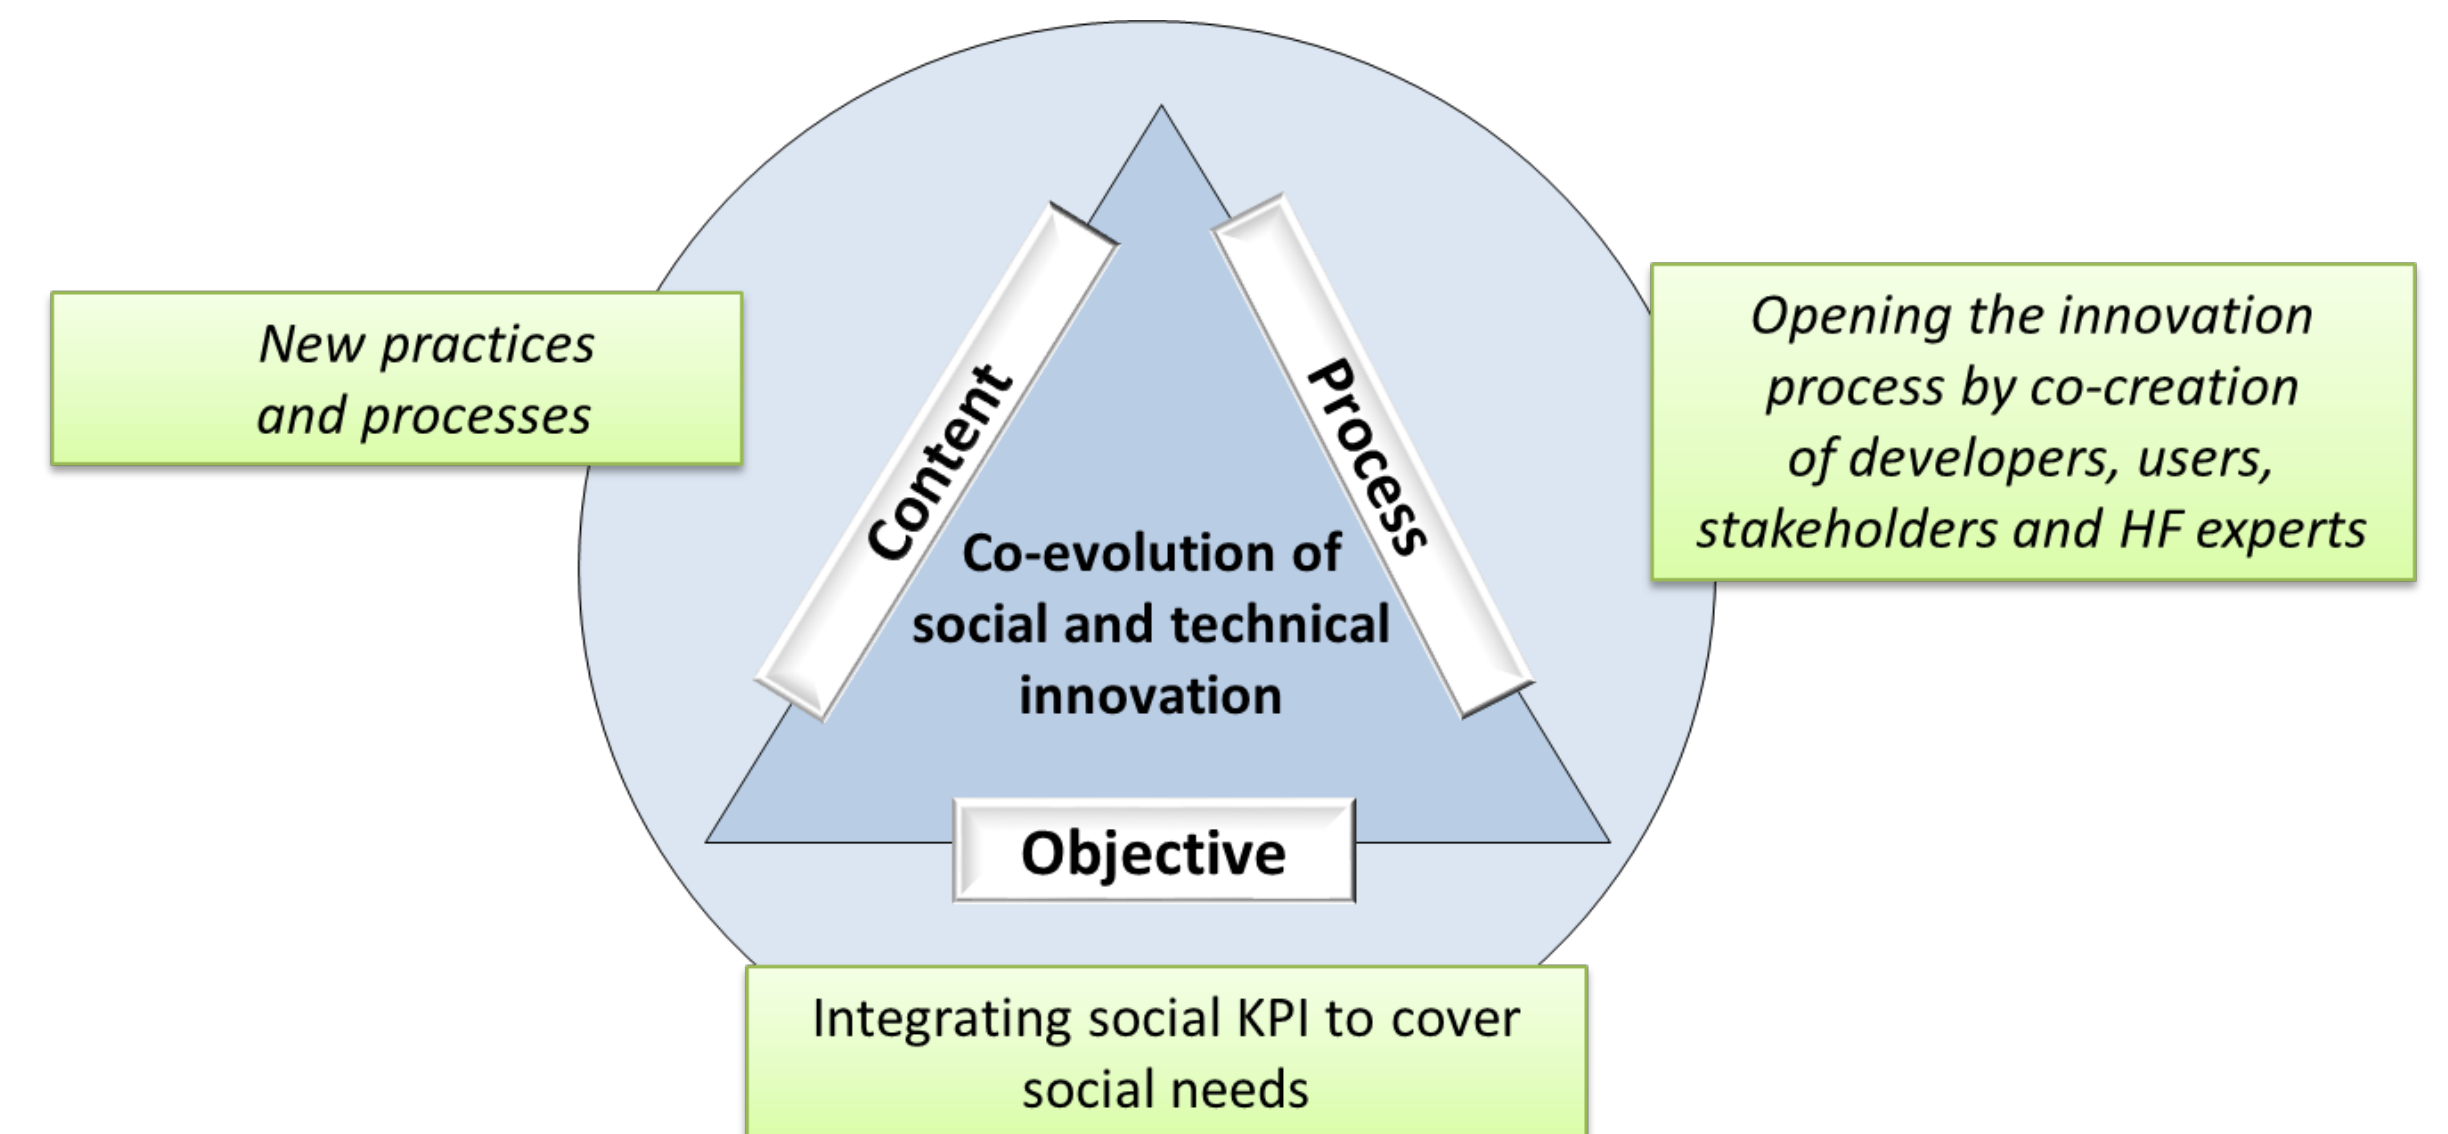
New practices and processes

Content

Process

Opening the innovation process by co-creation of developers, users, stakeholders and HF experts

Co-evolution of social and technical innovation

Objective

Integrating social KPI to cover social needs